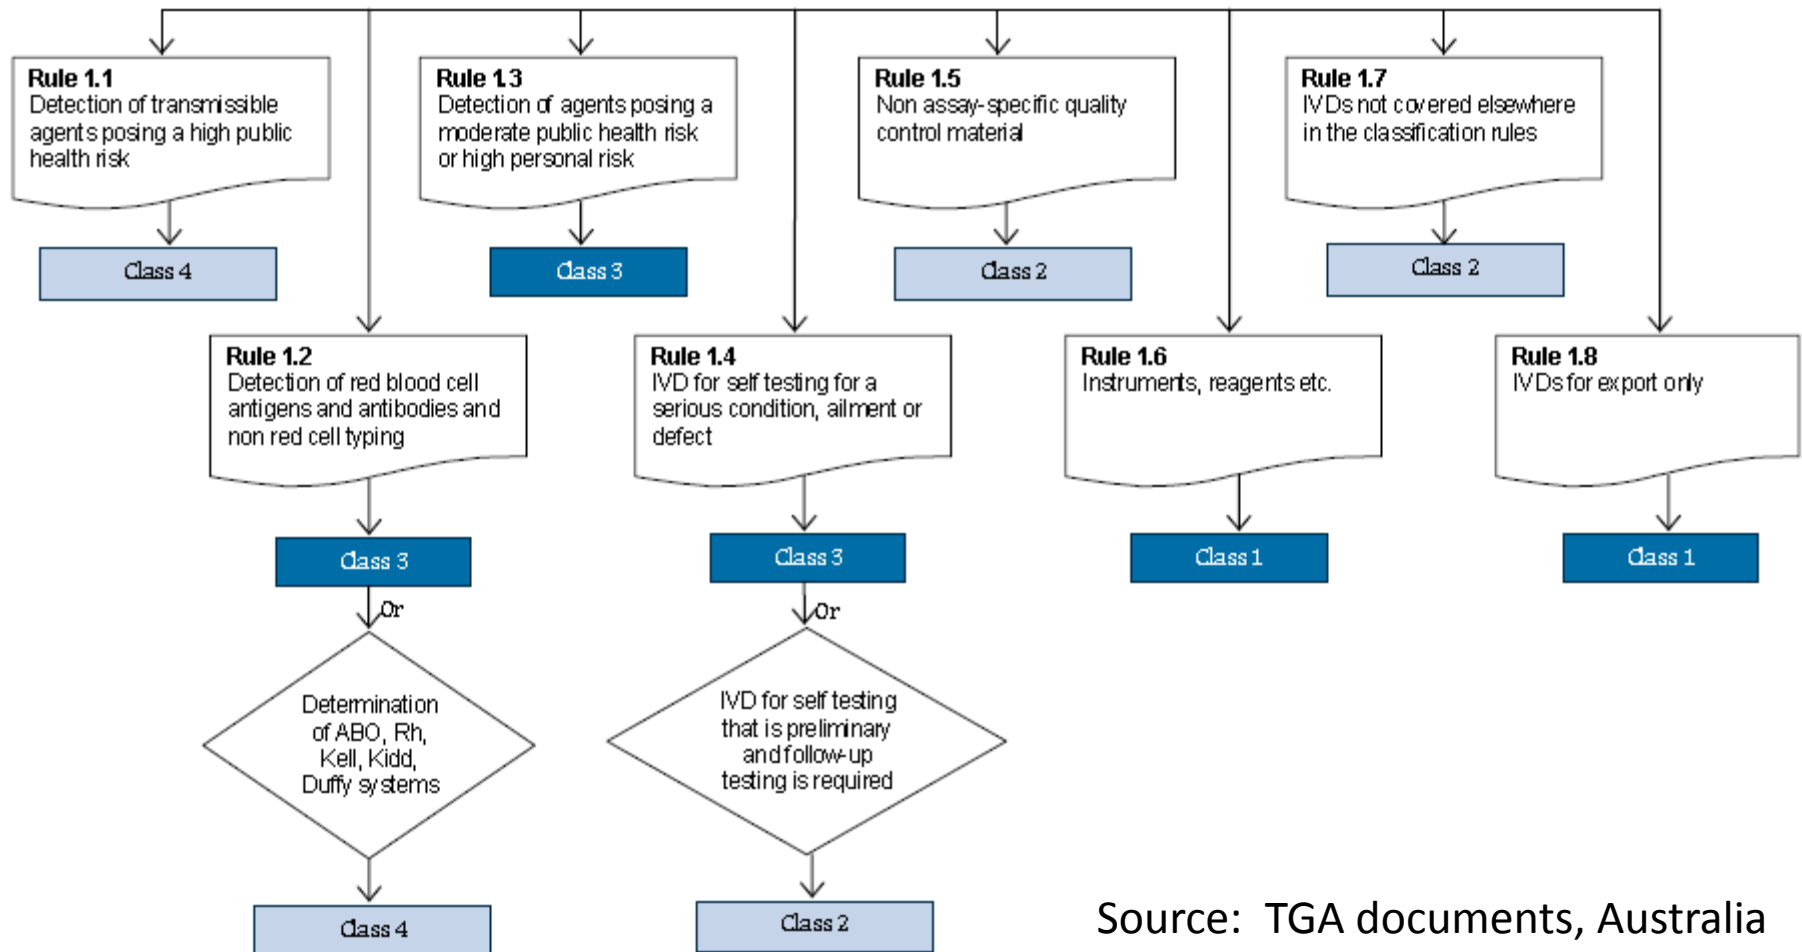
Rule 1.1
Detection of transmissible agents posing a high public health risk

Class 4

Rule 1.3
Detection of agents posing a moderate public health risk or high personal risk

Class 3

Rule 1.5
Non assay-specific quality control material

Class 2

Rule 1.7
IVDs not covered elsewhere in the classification rules

Class 2

Rule 1.2
Detection of red blood cell antigens and antibodies and non red cell typing

Class 3

Or

Determination of ABO, Rh, Kell, Kidd, Duffy systems

Class 4

Rule 1.4
IVD for self testing for a serious condition, ailment or defect

Class 3

Or

IVD for self testing that is preliminary and follow-up testing is required

Class 2

Rule 1.6
Instruments, reagents etc.

Class 1

Rule 1.8
IVDs for export only

Class 1

Source: TGA documents, Australia